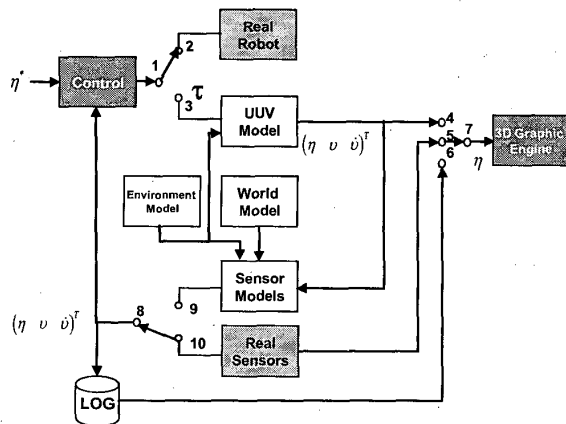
Real Robot

$\eta^*$

Control

1

2

3 $\tau$

UUV Model

$(\eta \ \ \upsilon \ \ \dot{\upsilon})^T$

4

5

6

7

3D Graphic Engine

$\eta$

Environment Model

World Model

Sensor Models

9

8

$(\eta \ \ \upsilon \ \ \dot{\upsilon})^T$

10

Real Sensors

LOG